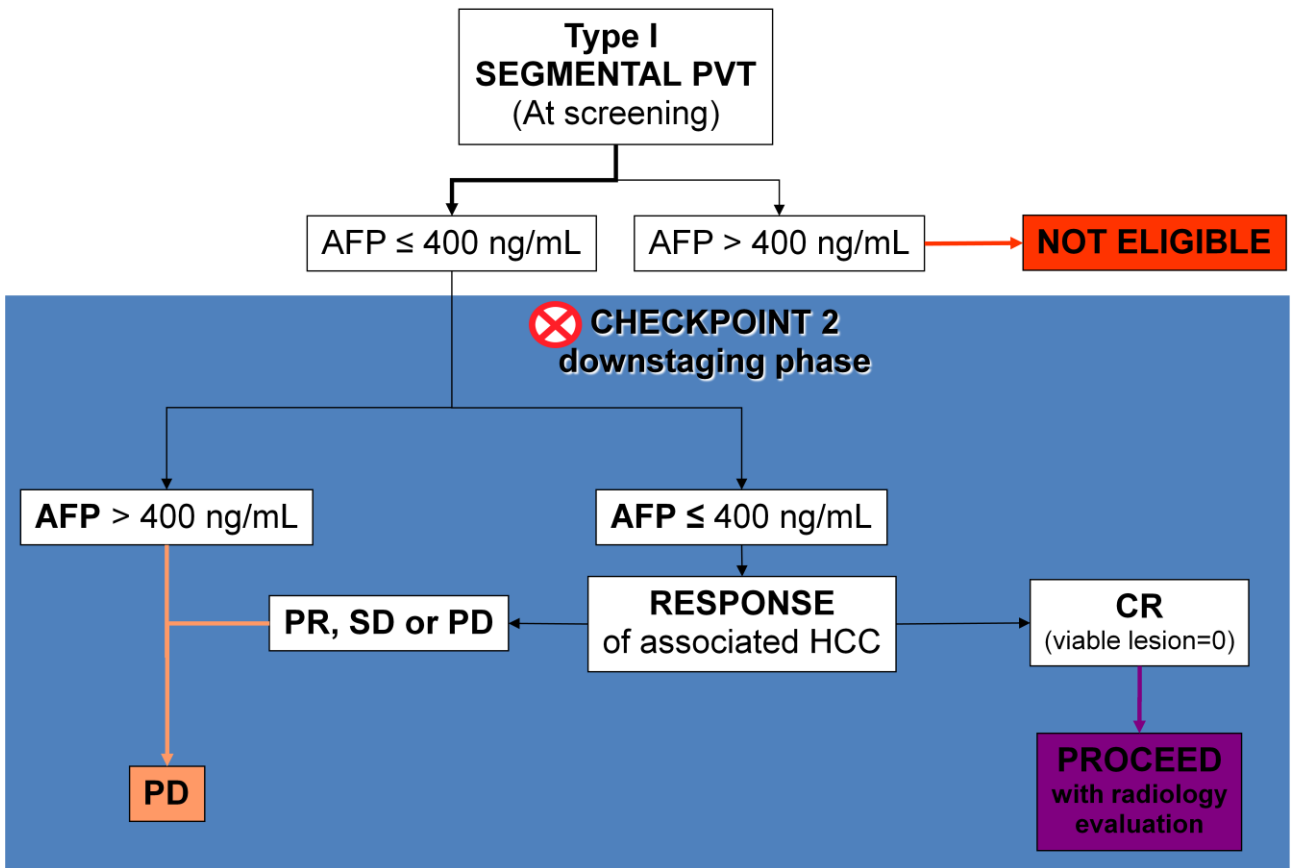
Type I
SEGMENTAL PVT
(At screening)

AFP ≤ 400 ng/mL

AFP > 400 ng/mL

NOT ELIGIBLE

CHECKPOINT 2
downstaging phase

AFP > 400 ng/mL

AFP ≤ 400 ng/mL

PR, SD or PD

RESPONSE
of associated HCC

CR
(viable lesion=0)

PD

PROCEED
with radiology
evaluation